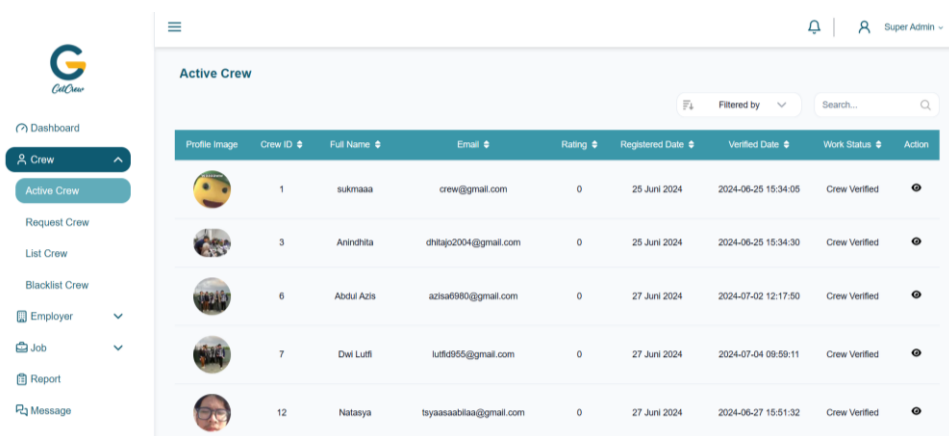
G
GetCrew

Dashboard
Crew
Active Crew
Request Crew
List Crew
Blacklist Crew
Employer
Job
Report
Message

Super Admin

Active Crew

Filtered by
Search...

| Profile Image | Crew ID | Full Name | Email | Rating | Registered Date | Verified Date | Work Status | Action |
|---|---|---|---|---|---|---|---|---|
| | 1 | sukmaaa | crew@gmail.com | 0 | 25 Juni 2024 | 2024-06-25 15:34:05 | Crew Verified | |
| | 3 | Anindhita | dhitajo2004@gmail.com | 0 | 25 Juni 2024 | 2024-06-25 15:34:30 | Crew Verified | |
| | 6 | Abdul Azis | azisa6980@gmail.com | 0 | 27 Juni 2024 | 2024-07-02 12:17:50 | Crew Verified | |
| | 7 | Dwi Lutfi | lutfid955@gmail.com | 0 | 27 Juni 2024 | 2024-07-04 09:59:11 | Crew Verified | |
| | 12 | Natasya | tsyaasaabilaa@gmail.com | 0 | 27 Juni 2024 | 2024-06-27 15:51:32 | Crew Verified | |